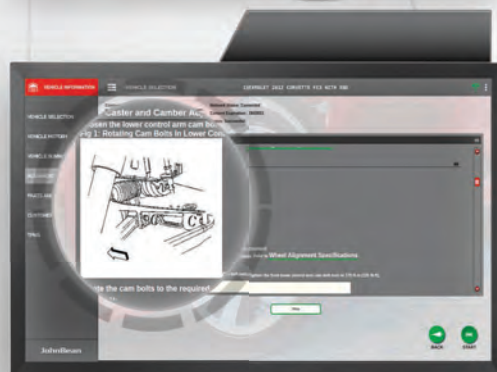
VEHICLE INFORMATION
VEHICLE SELECTION
CHEVROLET 2012 CORVETTE FX3 WITH Z06
VEHICLE SELECTION
VEHICLE HISTORY
VEHICLE SUMMARY
ALIGNMENT
PARTS AND
CUSTOMER
TOOLS
Caster and Camber Ad
Open the lower control arm cam bo
Fig 1: Rotating Cam Bolts in Lower Con
Wheel Alignment Specifications
Rotate the cam bolts to the required
John Bean
BACK
START